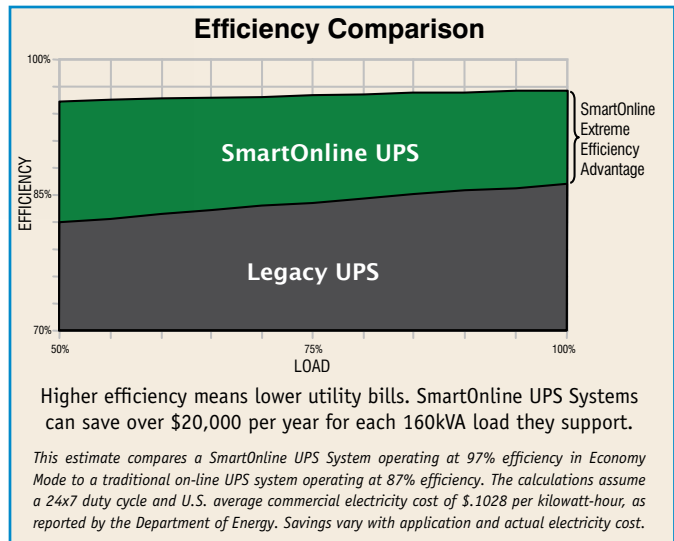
Efficiency Comparison

100%

85%

70%

EFFICIENCY

SmartOnline UPS

Legacy UPS

SmartOnline Extreme Efficiency Advantage

50%

75%

100%

LOAD

Higher efficiency means lower utility bills. SmartOnline UPS Systems can save over $20,000 per year for each 160kVA load they support.

This estimate compares a SmartOnline UPS System operating at 97% efficiency in Economy Mode to a traditional on-line UPS system operating at 87% efficiency. The calculations assume a 24x7 duty cycle and U.S. average commercial electricity cost of $.1028 per kilowatt-hour, as reported by the Department of Energy. Savings vary with application and actual electricity cost.